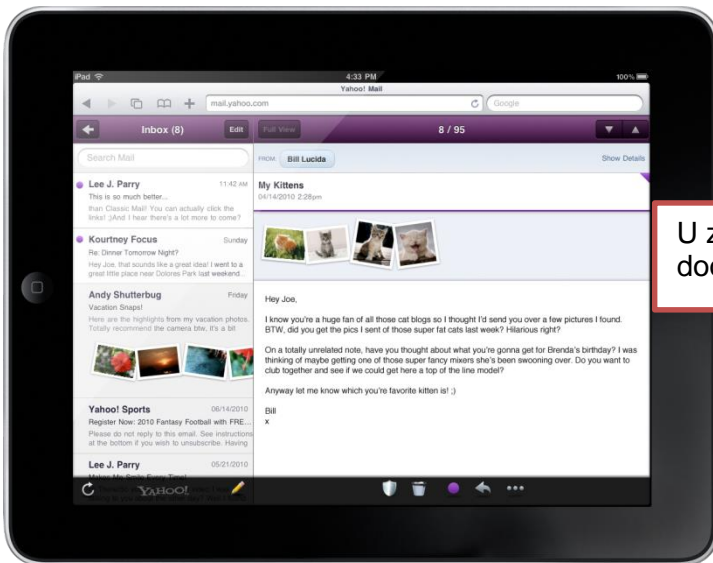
iPad
4:33 PM
100%
Yahoo! Mail
mail.yahoo.com
Google
Inbox (8)
Edit
Full View
8 / 95
Search Mail
FROM: Bill Lucida
Show Details
Lee J. Parry
11:42 AM
This is so much better...
than Classic Mail! You can actually click the links! :)And I hear there's a lot more to come?
Kourtney Focus
Sunday
Re: Dinner Tomorrow Night?
Hey Joe, that sounds like a great idea! I went to a great little place near Dolores Park last weekend...
Andy Shutterbug
Friday
Vacation Snaps!
Here are the highlights from my vacation photos. Totally recommend the camera btw, it's a bit
Yahoo! Sports
06/14/2010
Register Now: 2010 Fantasy Football with FRE...
Please do not reply to this email. See instructions at the bottom if you wish to unsubscribe. Having
Lee J. Parry
05/21/2010
My Kittens
04/14/2010 2:28pm
Hey Joe,

I know you're a huge fan of all those cat blogs so I thought I'd send you over a few pictures I found. BTW, did you get the pics I sent of those super fat cats last week? Hilarious right?

On a totally unrelated note, have you thought about what you're gonna get for Brenda's birthday? I was thinking of maybe getting one of those super fancy mixers she's been swooning over. Do you want to club together and see if we could get here a top of the line model?

Anyway let me know which you're favorite kitten is! ;)

Bill
x
YAHOO!
U z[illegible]
doc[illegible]